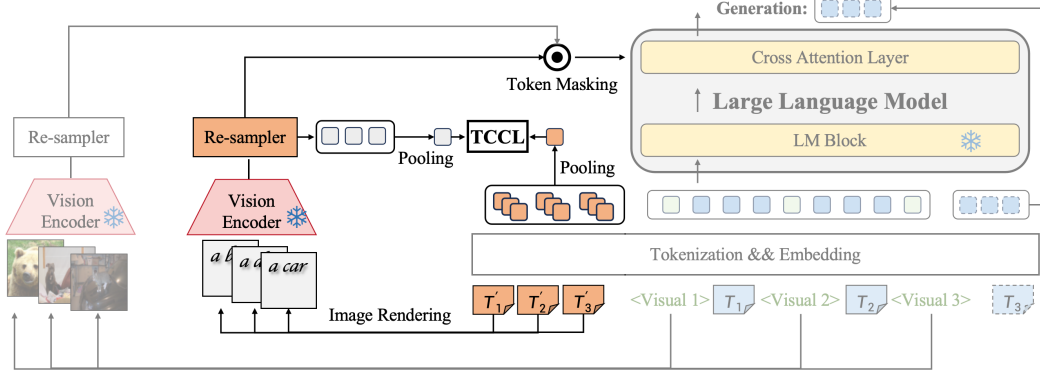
Generation:

Cross Attention Layer

Large Language Model

LM Block

Token Masking

Re-sampler

Re-sampler

Pooling

TCCL

Pooling

Vision Encoder

Vision Encoder

a b

a a

a car

Tokenization && Embedding

Image Rendering

$T_1'$ $T_2'$ $T_3'$

<Visual 1> $T_1$ <Visual 2> $T_2$ <Visual 3> $T_3$